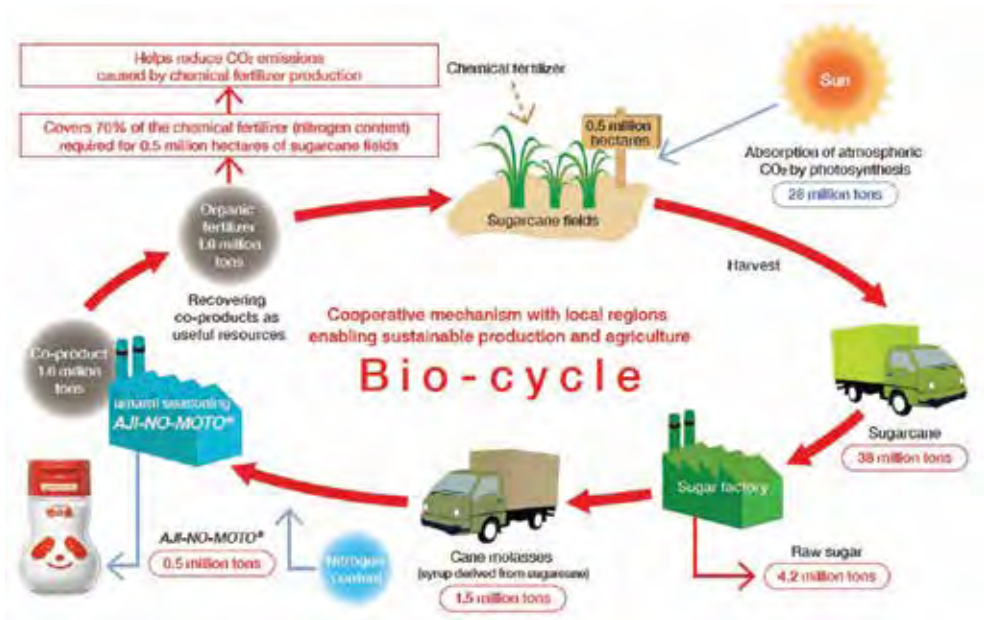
Helps reduce $CO_2$ emissions caused by chemical fertilizer production

Covers 70% of the chemical fertilizer (nitrogen content) required for 0.5 million hectares of sugarcane fields

Chemical fertilizer

0.5 million hectares

Sun

Absorption of atmospheric $CO_2$ by photosynthesis

28 million tons

Organic fertilizer 1.6 million tons

Sugarcane fields

Harvest

Recovering co-products as useful resources

Cooperative mechanism with local regions enabling sustainable production and agriculture

Bio-cycle

Co-product 1.6 million tons

umami seasoning AJI-NO-MOTO®

Sugarcane

38 million tons

Sugar factory

AJI-NO-MOTO®

0.5 million tons

Nitrogen content

Cane molasses (syrup derived from sugarcane)

1.5 million tons

Raw sugar

4.2 million tons